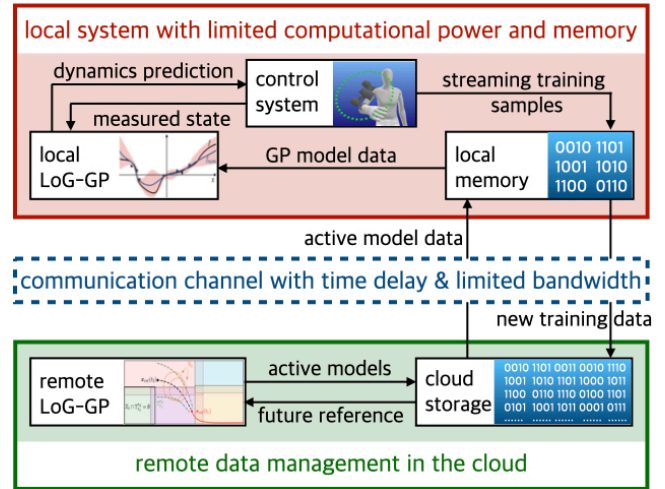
local system with limited computational power and memory

dynamics prediction

control system

streaming training samples

measured state

local LoG-GP

GP model data

local memory

0010 1101
1001 1010
1100 0110

active model data

communication channel with time delay & limited bandwidth

new training data

remote LoG-GP

active models

future reference

cloud storage

0010 1101 0011 0010 1110
1001 1010 1101 1000 1011
1100 0110 1110 0100 1101
0101 1001 1011 0001 0111
...... ...... ...... ...... ......

remote data management in the cloud